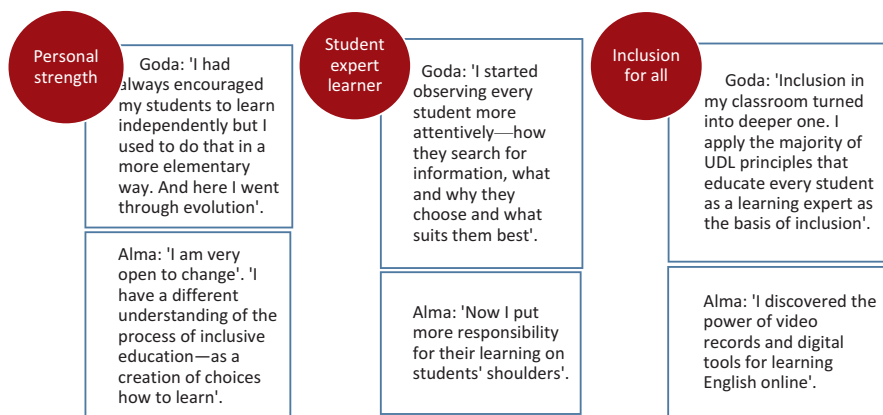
Personal strength

Goda: 'I had always encouraged my students to learn independently but I used to do that in a more elementary way. And here I went through evolution'.

Alma: 'I am very open to change'. 'I have a different understanding of the process of inclusive education—as a creation of choices how to learn'.

Student expert learner

Goda: 'I started observing every student more attentively—how they search for information, what and why they choose and what suits them best'.

Alma: 'Now I put more responsibility for their learning on students' shoulders'.

Inclusion for all

Goda: 'Inclusion in my classroom turned into deeper one. I apply the majority of UDL principles that educate every student as a learning expert as the basis of inclusion'.

Alma: 'I discovered the power of video records and digital tools for learning English online'.